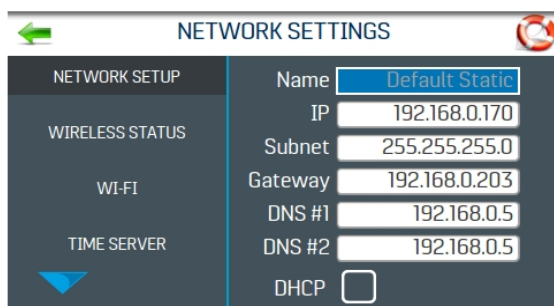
NETWORK SETTINGS

NETWORK SETUP

WIRELESS STATUS

WI-FI

TIME SERVER

| | |
|---|---|
| Name | Default Static |
| IP | 192.168.0.170 |
| Subnet | 255.255.255.0 |
| Gateway | 192.168.0.203 |
| DNS #1 | 192.168.0.5 |
| DNS #2 | 192.168.0.5 |
| DHCP | |